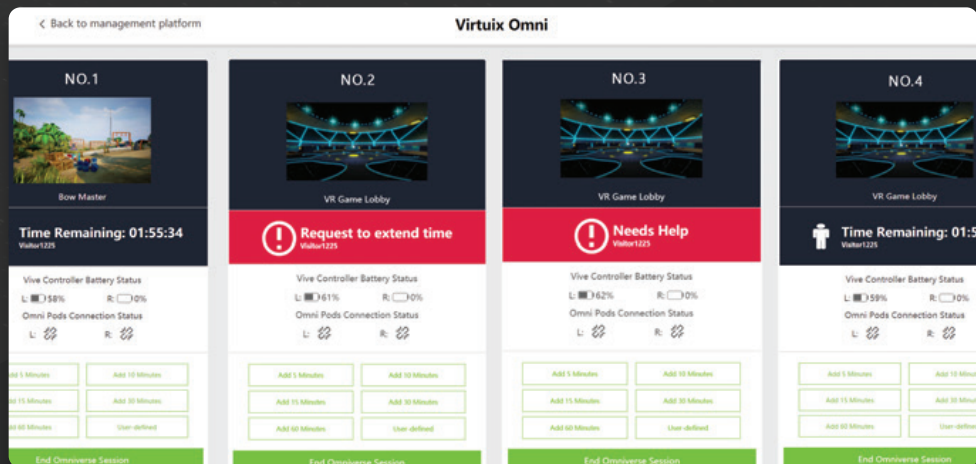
< Back to management platform

Virtuix Omni

NO.1

Bow Master

Time Remaining: 01:55:34
Visitor1225

Vive Controller Battery Status
L: 58% R: 0%
Omni Pods Connection Status
L: R:

Add 5 Minutes
Add 10 Minutes
Add 15 Minutes
Add 30 Minutes
Add 60 Minutes
User-defined

End Omniverse Session

NO.2

VR Game Lobby

Request to extend time
Visitor1225

Vive Controller Battery Status
L: 61% R: 0%
Omni Pods Connection Status
L: R:

Add 5 Minutes
Add 10 Minutes
Add 15 Minutes
Add 30 Minutes
Add 60 Minutes
User-defined

End Omniverse Session

NO.3

VR Game Lobby

Needs Help
Visitor1225

Vive Controller Battery Status
L: 62% R: 0%
Omni Pods Connection Status
L: R:

Add 5 Minutes
Add 10 Minutes
Add 15 Minutes
Add 30 Minutes
Add 60 Minutes
User-defined

End Omniverse Session

NO.4

VR Game Lobby

Time Remaining: 01:5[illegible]
Visitor1225

Vive Controller Battery Status
L: 59% R: 0%
Omni Pods Connection Status
L: R:

Add 5 Minutes
Add 10 Minutes
Add 15 Minutes
Add 30 Minutes
Add 60 Minutes
User-defined

End Omniverse Session